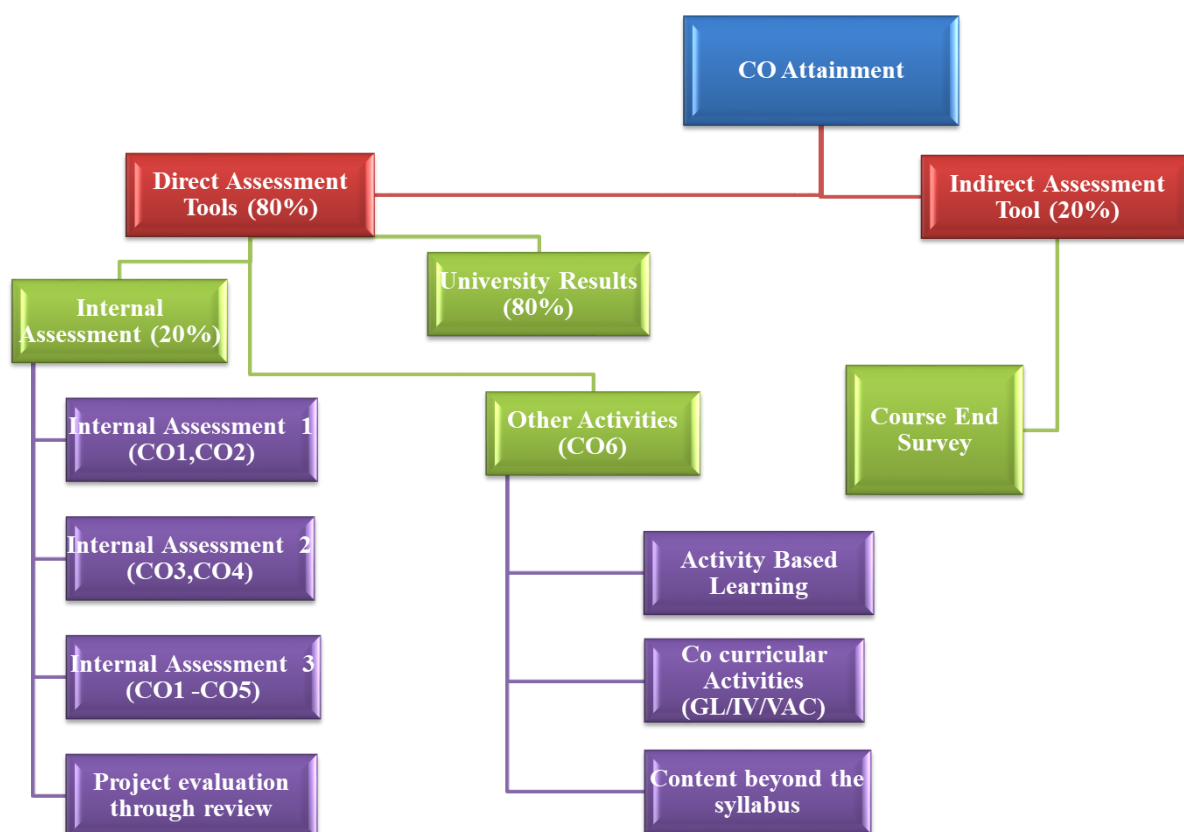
CO Attainment

Direct Assessment Tools (80%)

Indirect Assessment Tool (20%)

Internal Assessment (20%)

University Results (80%)

Internal Assessment 1 (CO1,CO2)

Internal Assessment 2 (CO3,CO4)

Internal Assessment 3 (CO1 -CO5)

Project evaluation through review

Other Activities (CO6)

Activity Based Learning

Co curricular Activities (GL/IV/VAC)

Content beyond the syllabus

Course End Survey